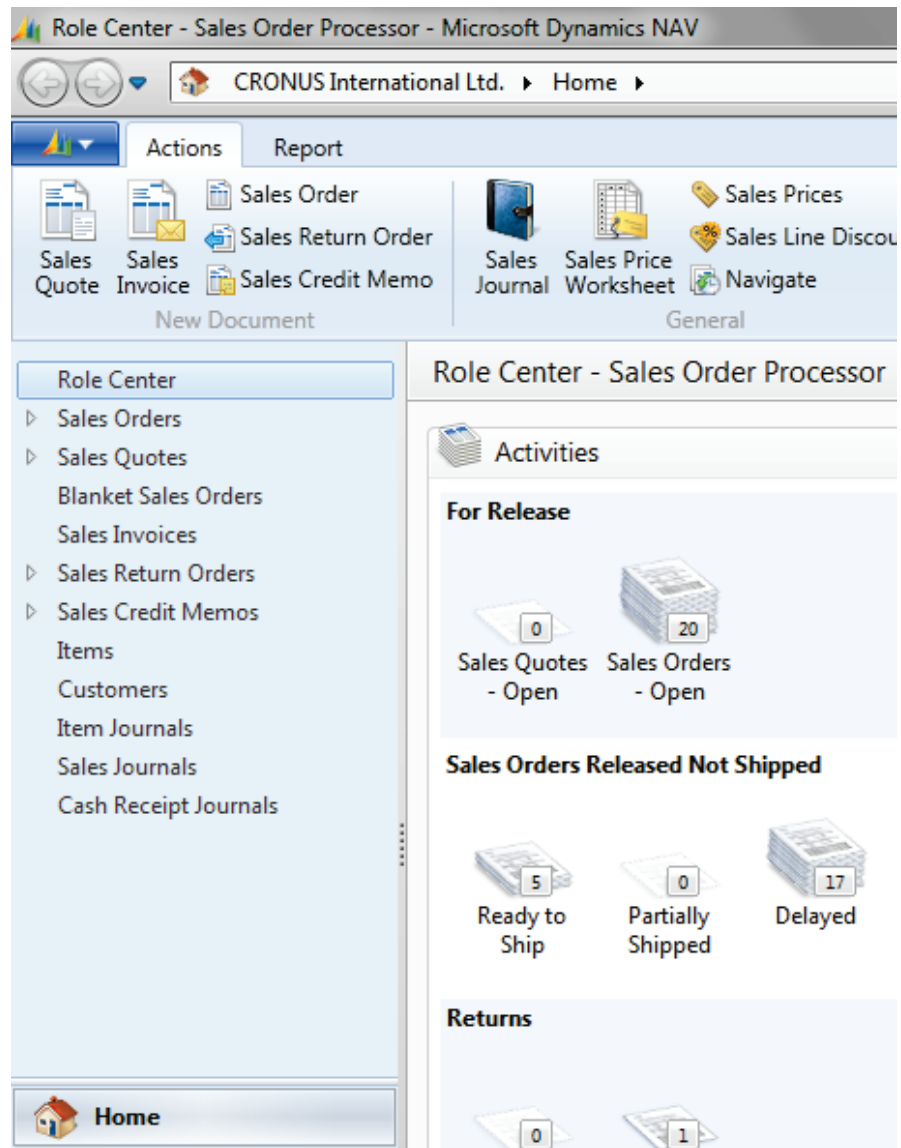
Role Center - Sales Order Processor - Microsoft Dynamics NAV

CRONUS International Ltd. ▸ Home ▸

Actions
Report

Sales Quote
Sales Invoice
Sales Order
Sales Return Order
Sales Credit Memo
New Document

Sales Journal
Sales Price Worksheet
Sales Prices
Sales Line Discou
Navigate
General

Role Center
Sales Orders
Sales Quotes
Blanket Sales Orders
Sales Invoices
Sales Return Orders
Sales Credit Memos
Items
Customers
Item Journals
Sales Journals
Cash Receipt Journals

Home

Role Center - Sales Order Processor

Activities

For Release

0
Sales Quotes - Open
20
Sales Orders - Open

Sales Orders Released Not Shipped

5
Ready to Ship
0
Partially Shipped
17
Delayed

Returns

0
1